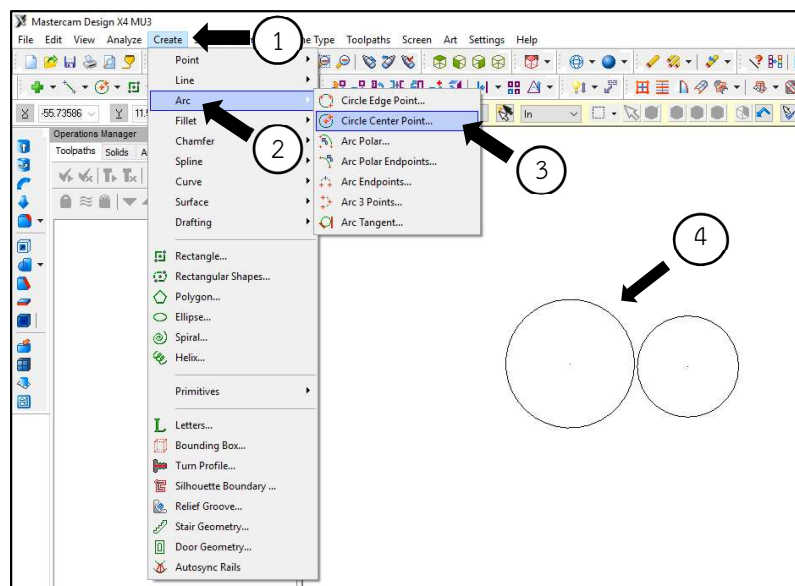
Mastercam Design X4 MU3

File Edit View Analyze Create ne Type Toolpaths Screen Art Settings Help

1

X -55.73586 Y 11.

Operations Manager

Toolpaths Solids A

Point
Line
Arc
Fillet
Chamfer
Spline
Curve
Surface
Drafting

Rectangle...
Rectangular Shapes...
Polygon...
Ellipse...
Spiral...
Helix...

Primitives

Letters...
Bounding Box...
Turn Profile...
Silhouette Boundary ...
Relief Groove...
Stair Geometry...
Door Geometry...
Autosync Rails

2

Circle Edge Point...
Circle Center Point...
Arc Polar...
Arc Polar Endpoints...
Arc Endpoints...
Arc 3 Points...
Arc Tangent...

3

In

4